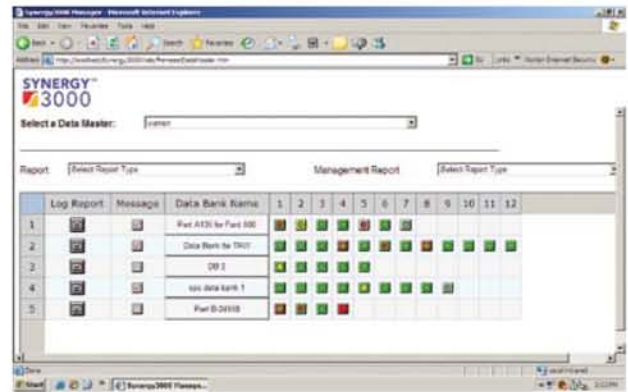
Synergy3000 Manager - Microsoft Internet Explorer

File Edit View Favorites Tools Help

Back Search Favorites

Address http://localhost/Synergy3000/Web/PersistentDataMaster.htm

Go Links Norton Internet Security

SYNERGY™ 3000

Select a Data Master: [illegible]

Report: Select Report Type

Management Report: Select Report Type

| | Log Report | Message | Data Bank Name | 1 | 2 | 3 | 4 | 5 | 6 | 7 | 8 | 9 | 10 | 11 | 12 |
|---|---|---|---|---|---|---|---|---|---|---|---|---|---|---|---|
| 1 | | | Part AX30 for Ford 900 | | | | | | | | | | | | |
| 2 | | | Data Bank for TRX1 | | | | | | | | | | | | |
| 3 | | | DB 2 | | | | | | | | | | | | |
| 4 | | | spc data bank 1 | | | | | | | | | | | | |
| 5 | | | Part B-34918 | | | | | | | | | | | | |

Done

Local intranet

Start

Synergy3000 Manage...